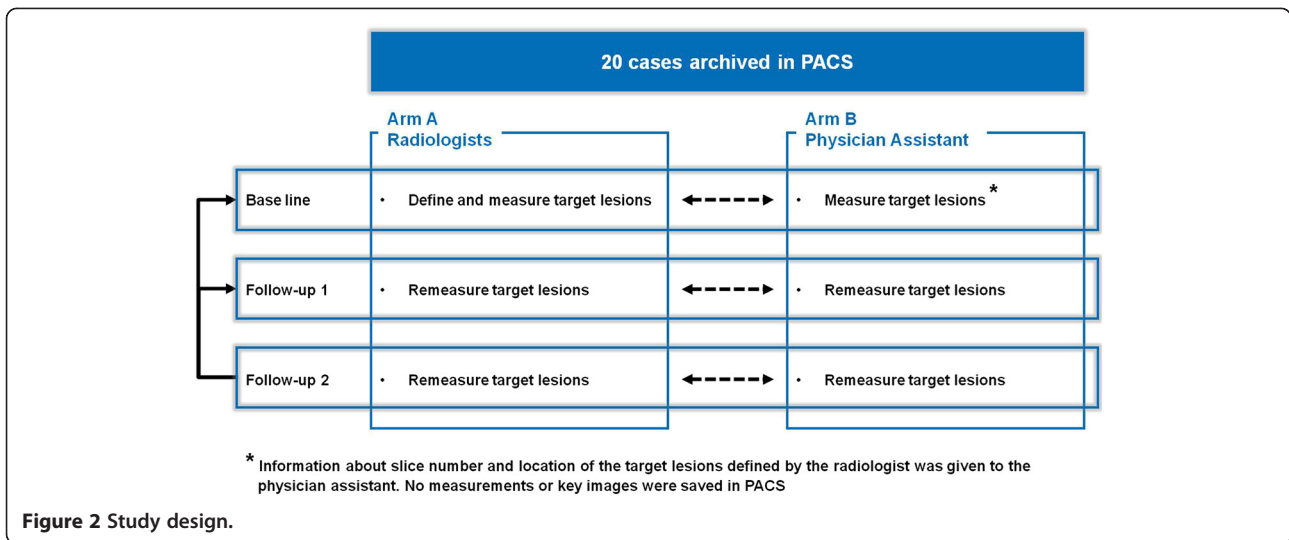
20 cases archived in PACS

Arm A
Radiologists

Arm B
Physician Assistant

Base line
• Define and measure target lesions
• Measure target lesions *

Follow-up 1
• Remeasure target lesions
• Remeasure target lesions

Follow-up 2
• Remeasure target lesions
• Remeasure target lesions

* Information about slice number and location of the target lesions defined by the radiologist was given to the physician assistant. No measurements or key images were saved in PACS

Figure 2 Study design.